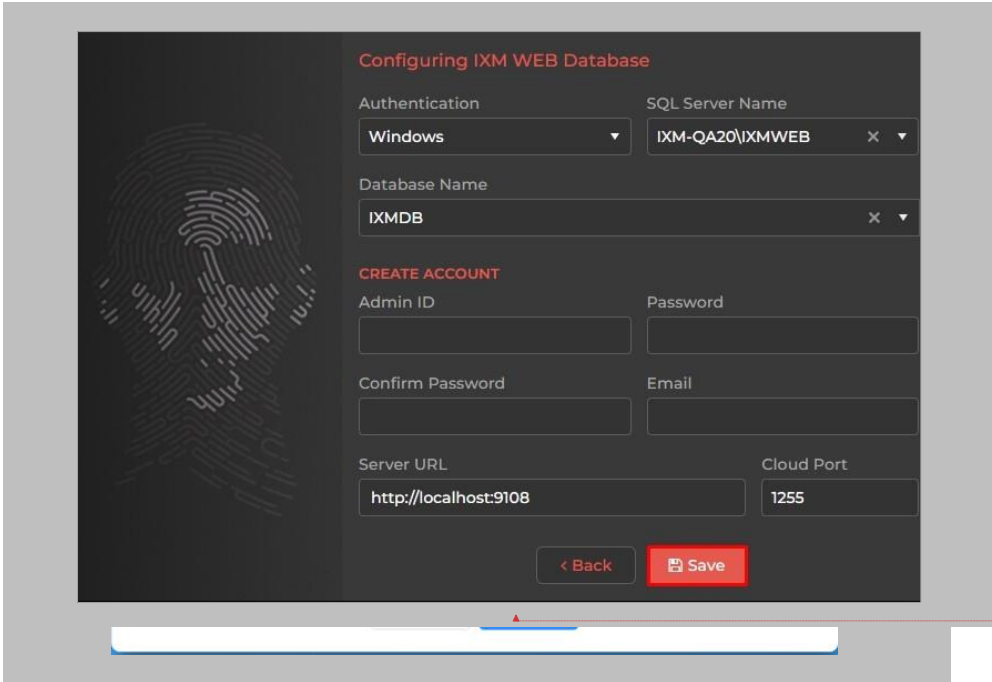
Configuring IXM WEB Database

Authentication
Windows

SQL Server Name
IXM-QA20\IXMWEB

Database Name
IXMDB

CREATE ACCOUNT

Admin ID

Password

Confirm Password

Email

Server URL
http://localhost:9108

Cloud Port
1255

‹ Back

Save